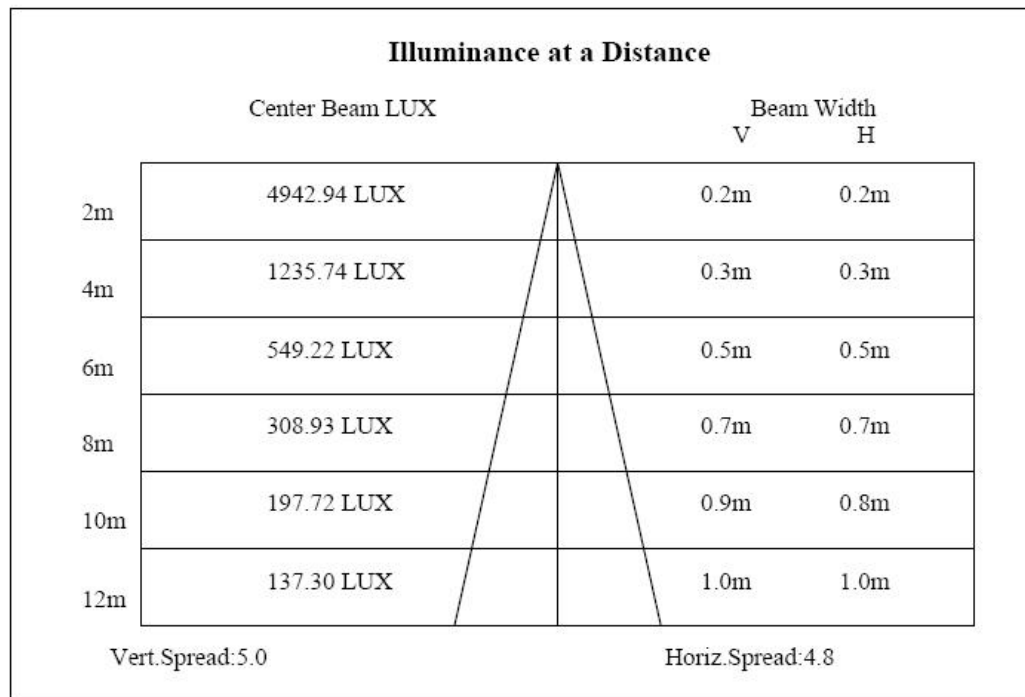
Illuminance at a Distance

| | Center Beam LUX | Beam Width V | Beam Width H |
|---|---|---|---|
| 2m | 4942.94 LUX | 0.2m | 0.2m |
| 4m | 1235.74 LUX | 0.3m | 0.3m |
| 6m | 549.22 LUX | 0.5m | 0.5m |
| 8m | 308.93 LUX | 0.7m | 0.7m |
| 10m | 197.72 LUX | 0.9m | 0.8m |
| 12m | 137.30 LUX | 1.0m | 1.0m |

Vert.Spread:5.0

Horiz.Spread:4.8